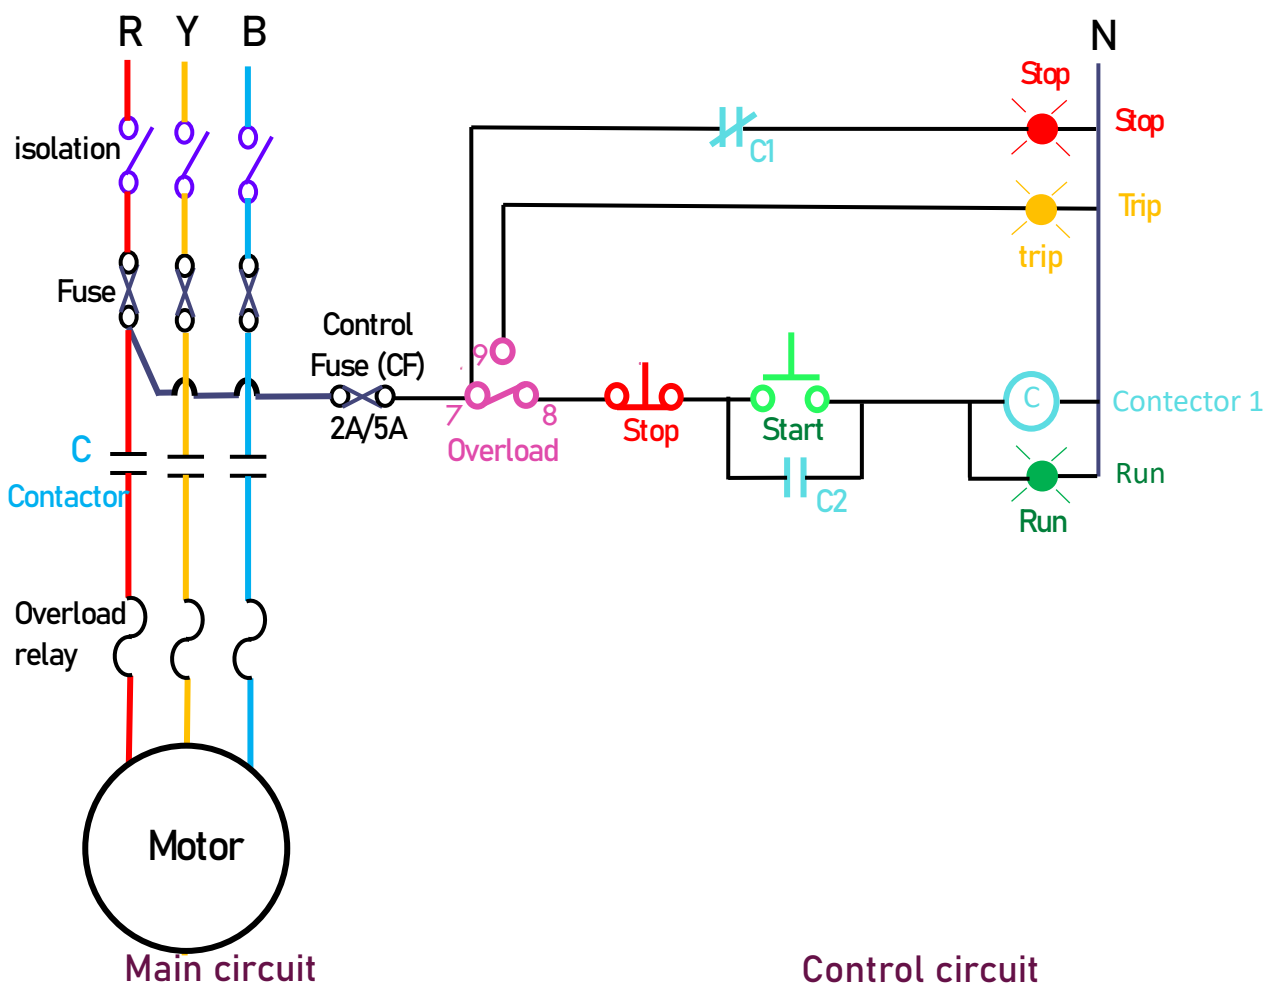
R Y B

N

Stop

Stop

C1

Trip

trip

isolation

Fuse

Control Fuse (CF)

2A/5A

9

7

8

Overload

Stop

Start

C

Contector 1

C2

Run

Run

C

Contactor

Overload relay

Motor

Main circuit

Control circuit